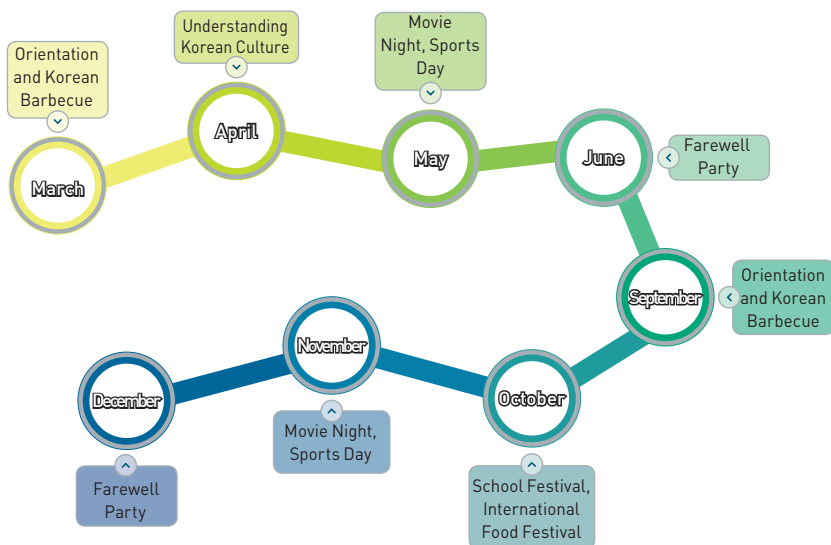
Orientation and Korean Barbecue

March

Understanding Korean Culture

April

Movie Night, Sports Day

May

June

Farewell Party

September

Orientation and Korean Barbecue

October

School Festival, International Food Festival

November

Movie Night, Sports Day

December

Farewell Party